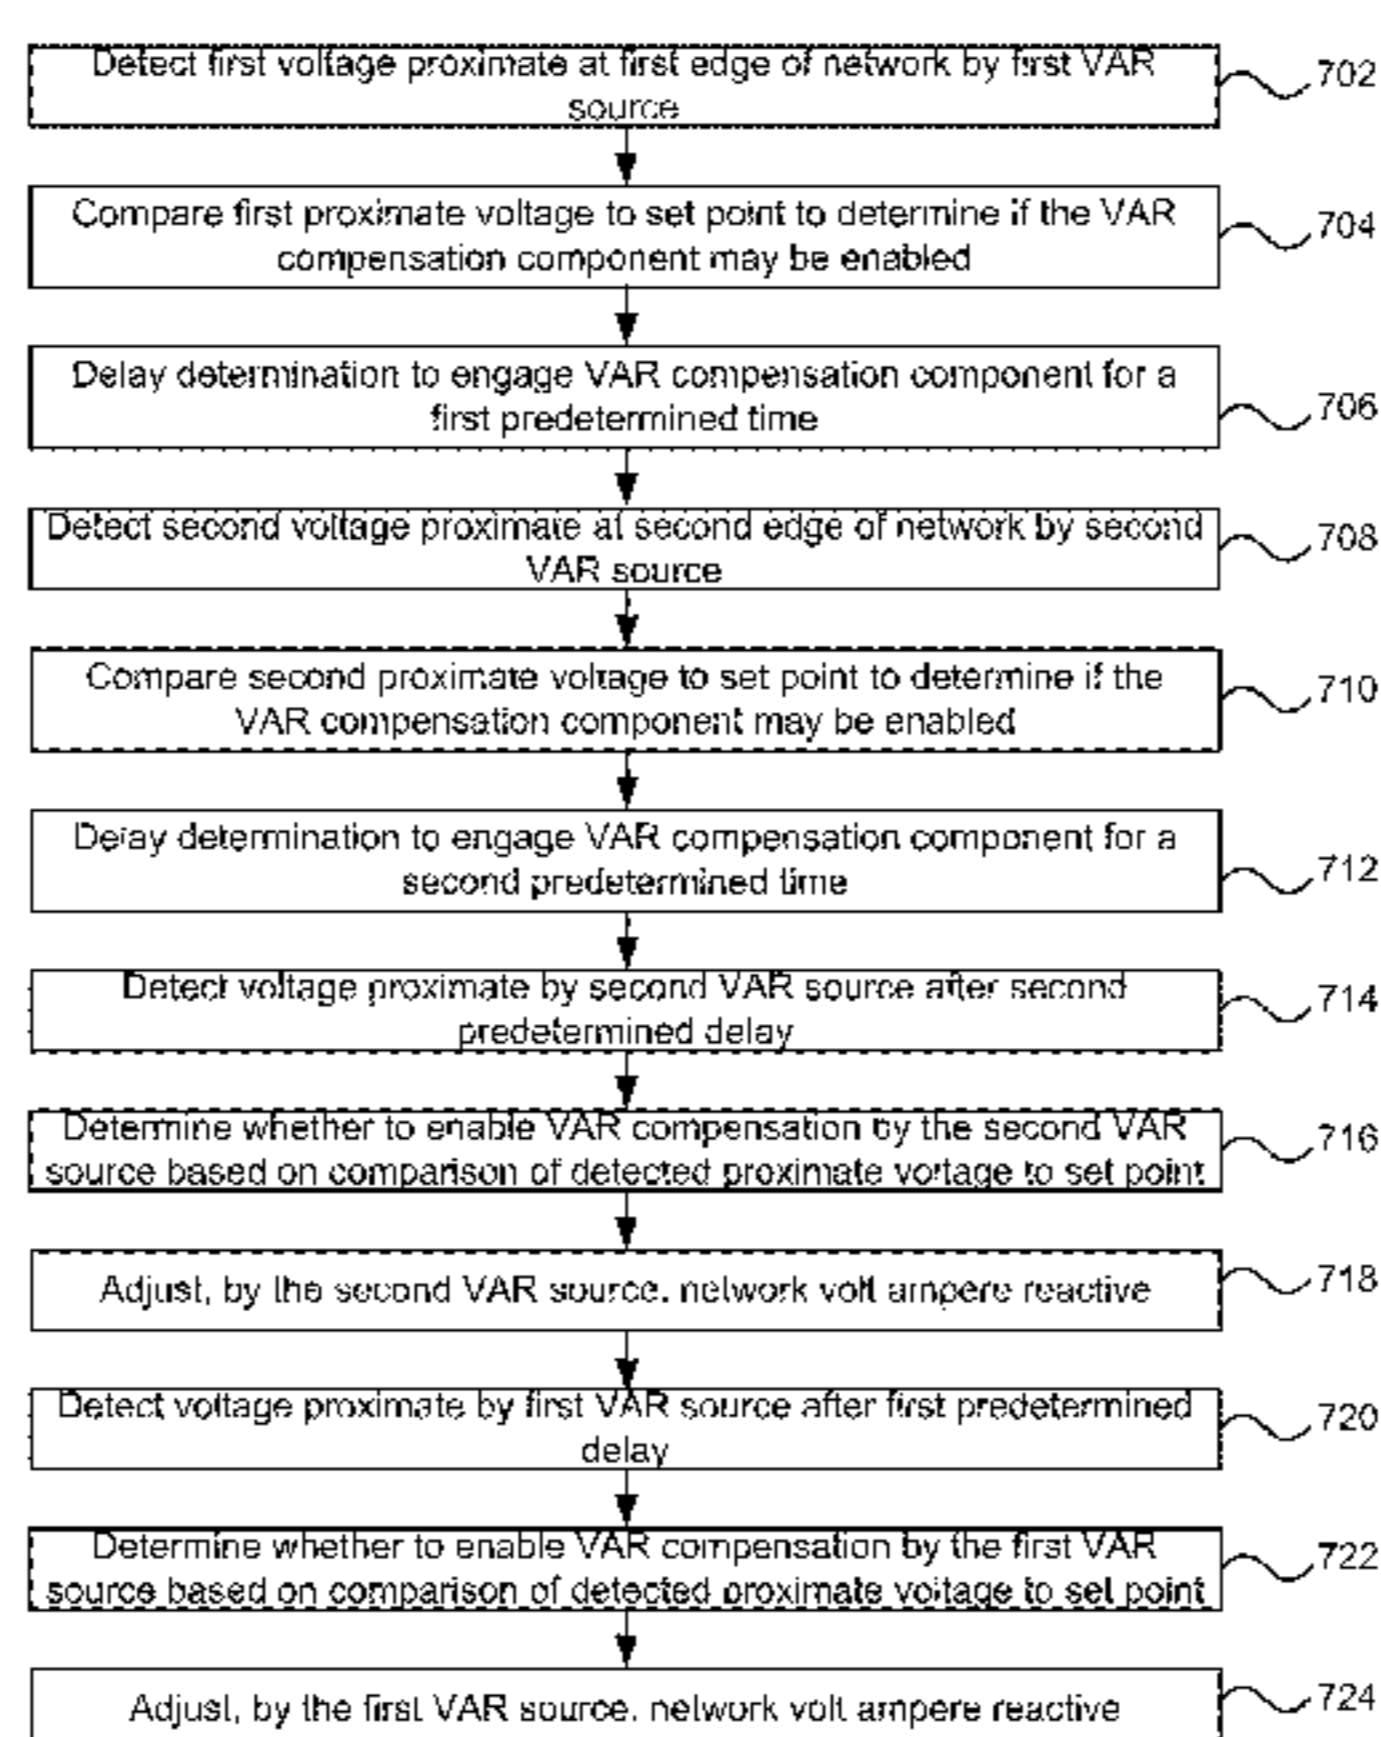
Detect first voltage proximate at first edge of network by first VAR source

702

Compare first proximate voltage to set point to determine if the VAR compensation component may be enabled

704

Delay determination to engage VAR compensation component for a first predetermined time

706

Detect second voltage proximate at second edge of network by second VAR source

708

Compare second proximate voltage to set point to determine if the VAR compensation component may be enabled

710

Delay determination to engage VAR compensation component for a second predetermined time

712

Detect voltage proximate by second VAR source after second predetermined delay

714

Determine whether to enable VAR compensation by the second VAR source based on comparison of detected proximate voltage to set point

716

Adjust, by the second VAR source, network volt ampere reactive

718

Detect voltage proximate by first VAR source after first predetermined delay

720

Determine whether to enable VAR compensation by the first VAR source based on comparison of detected proximate voltage to set point

722

Adjust, by the first VAR source, network volt ampere reactive

724